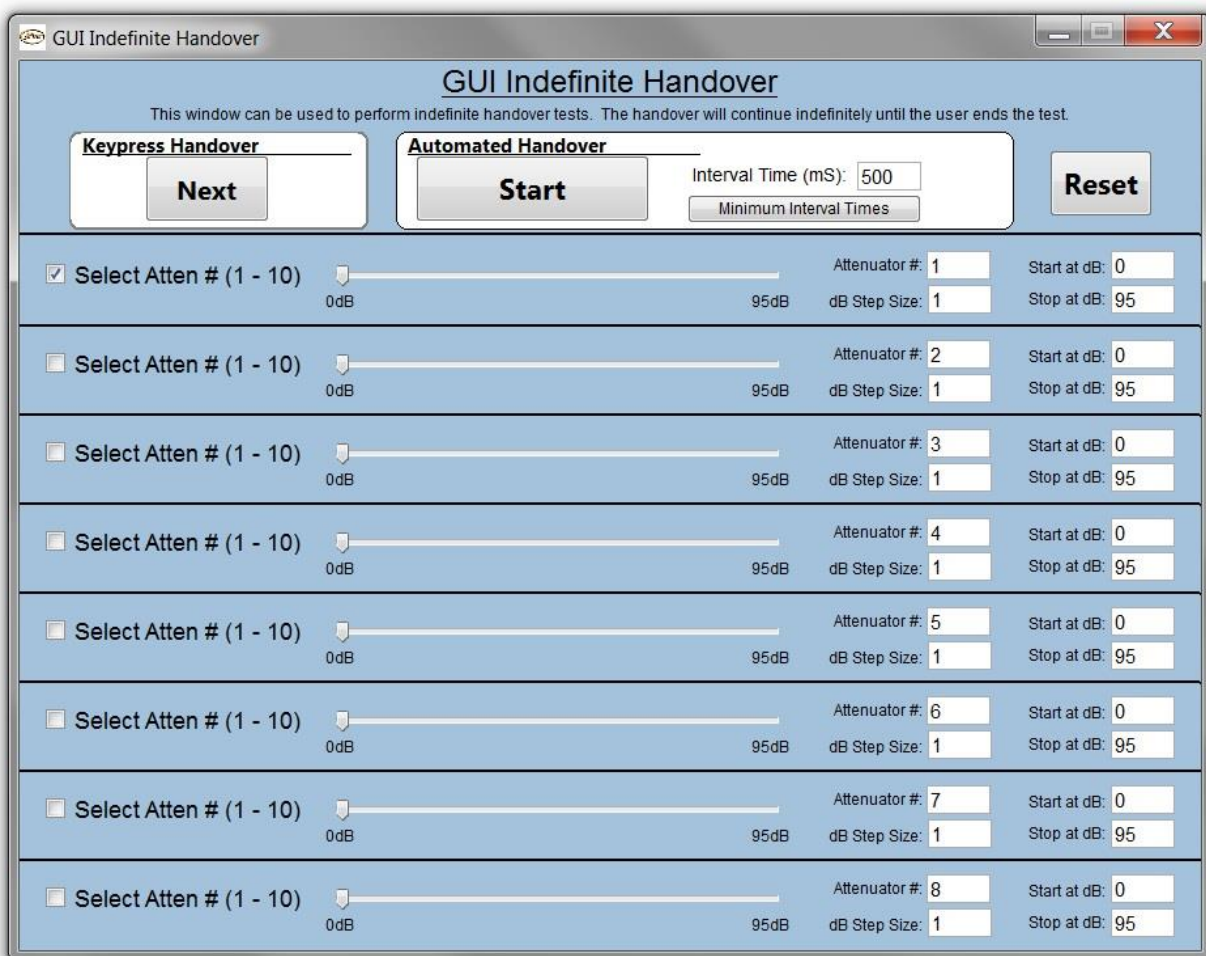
GUI Indefinite Handover

GUI Indefinite Handover

This window can be used to perform indefinite handover tests. The handover will continue indefinitely until the user ends the test.

Keypress Handover
Next

Automated Handover
Start
Interval Time (mS): 500
Minimum Interval Times

Reset

Select Atten # (1 - 10) 0dB 95dB Attenuator #: 1 dB Step Size: 1 Start at dB: 0 Stop at dB: 95

Select Atten # (1 - 10) 0dB 95dB Attenuator #: 2 dB Step Size: 1 Start at dB: 0 Stop at dB: 95

Select Atten # (1 - 10) 0dB 95dB Attenuator #: 3 dB Step Size: 1 Start at dB: 0 Stop at dB: 95

Select Atten # (1 - 10) 0dB 95dB Attenuator #: 4 dB Step Size: 1 Start at dB: 0 Stop at dB: 95

Select Atten # (1 - 10) 0dB 95dB Attenuator #: 5 dB Step Size: 1 Start at dB: 0 Stop at dB: 95

Select Atten # (1 - 10) 0dB 95dB Attenuator #: 6 dB Step Size: 1 Start at dB: 0 Stop at dB: 95

Select Atten # (1 - 10) 0dB 95dB Attenuator #: 7 dB Step Size: 1 Start at dB: 0 Stop at dB: 95

Select Atten # (1 - 10) 0dB 95dB Attenuator #: 8 dB Step Size: 1 Start at dB: 0 Stop at dB: 95